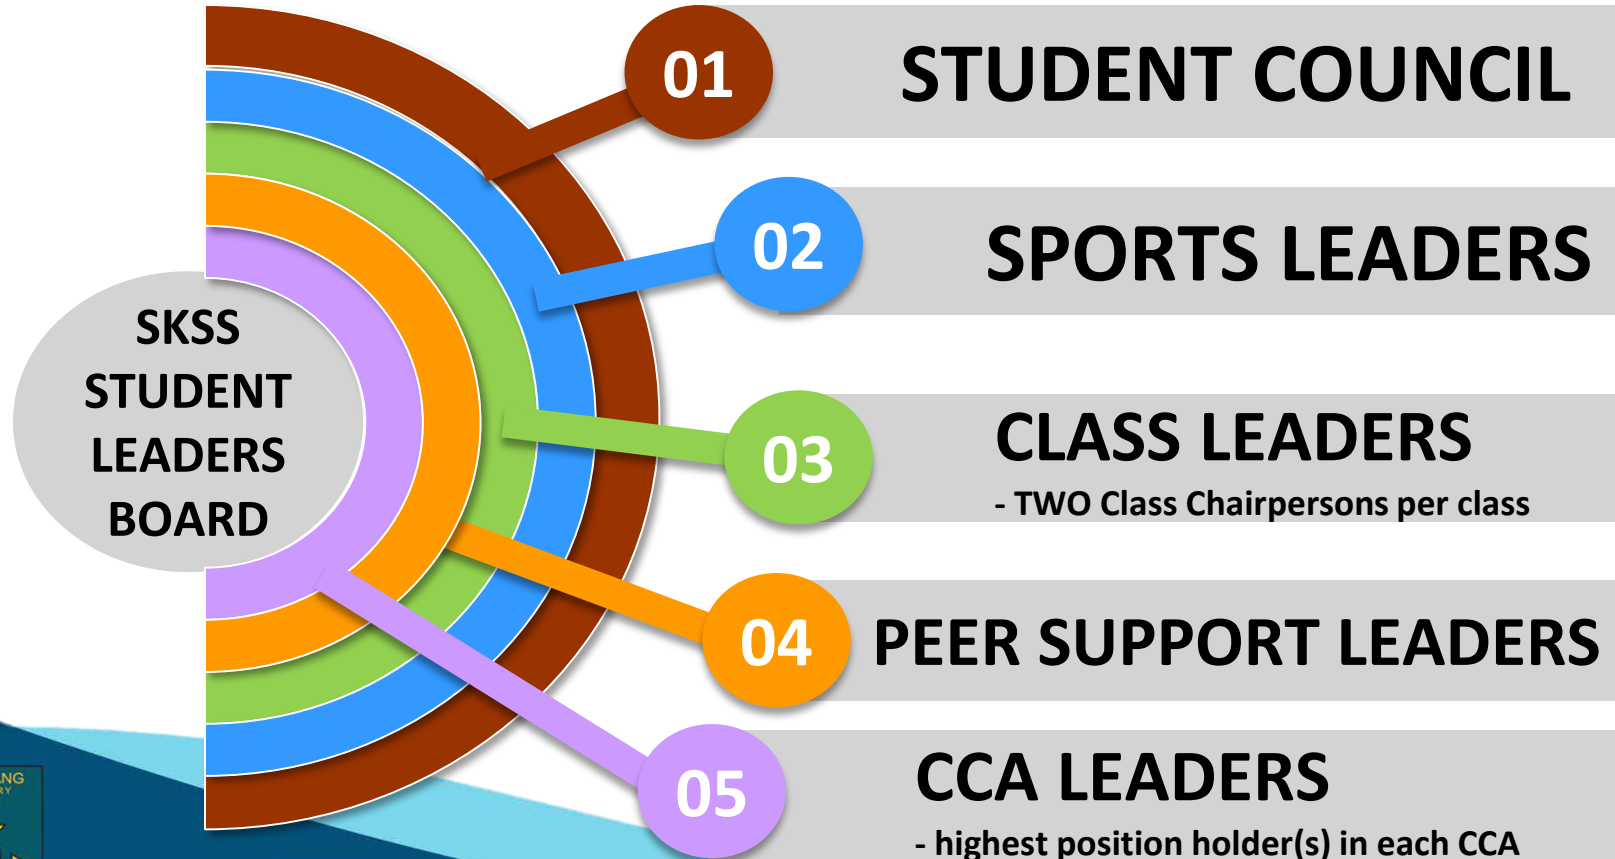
SKSS STUDENT LEADERS BOARD

01 STUDENT COUNCIL

02 SPORTS LEADERS

03 CLASS LEADERS
- TWO Class Chairpersons per class

04 PEER SUPPORT LEADERS

05 CCA LEADERS
- highest position holder(s) in each CCA

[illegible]NG
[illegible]RY